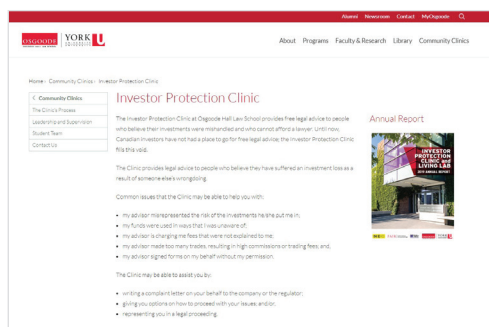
Alumni Newsroom Contact MyOsgoode

OSGOODE YORK UNIVERSITÉ U

About Programs Faculty & Research Library Community Clinics

Home › Community Clinics › Investor Protection Clinic

‹ Community Clinics
The Clinic's Process
Leadership and Supervision
Student Team
Contact Us

Investor Protection Clinic

The Investor Protection Clinic at Osgoode Hall Law School provides free legal advice to people who believe their investments were mishandled and who cannot afford a lawyer. Until now, Canadian investors have not had a place to go for free legal advice; the Investor Protection Clinic fills this void.

The Clinic provides legal advice to people who believe they have suffered an investment loss as a result of someone else's wrongdoing.

Common issues that the Clinic may be able to help you with:

• my advisor misrepresented the risk of the investments he/she put me in;
• my funds were used in ways that I was unaware of;
• my advisor is charging me fees that were not explained to me;
• my advisor made too many trades, resulting in high commissions or trading fees; and,
• my advisor signed forms on my behalf without my permission.

The Clinic may be able to assist you by:

• writing a complaint letter on your behalf to the company or the regulator;
• giving you options on how to proceed with your issues; and/or,
• representing you in a legal proceeding.

Annual Report

INVESTOR PROTECTION CLINIC and LIVING LAB
2019 ANNUAL REPORT